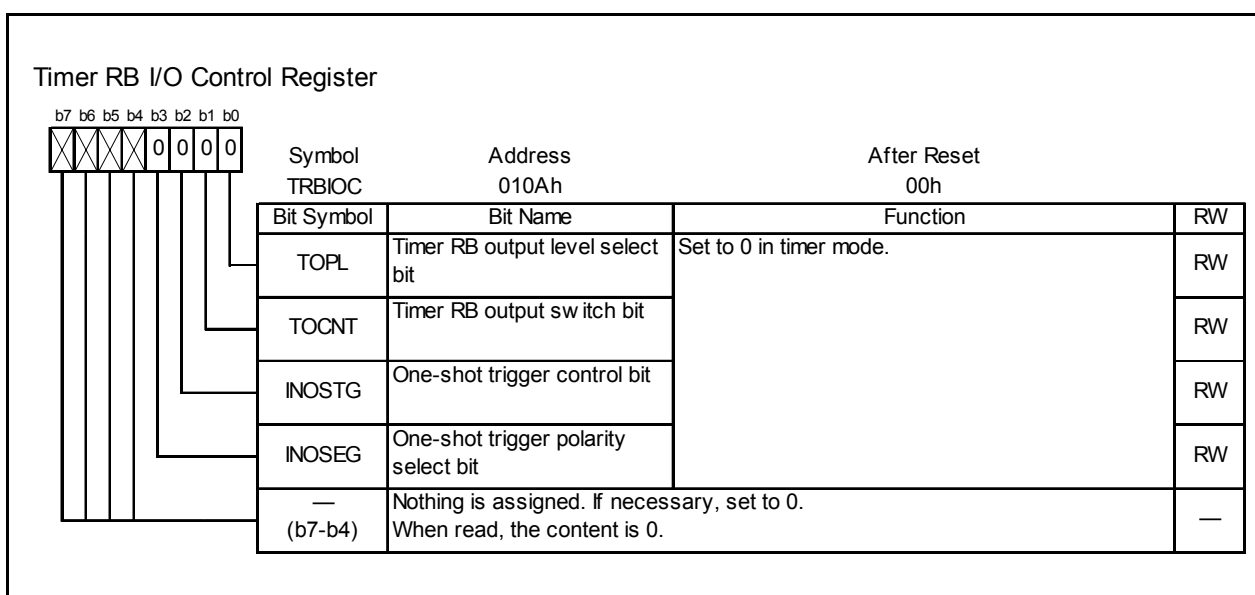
Timer RB I/O Control Register

b7 b6 b5 b4 b3 b2 b1 b0

0 0 0 0

| Symbol | Address | After Reset |
|---|---|---|
| TRBIOC | 010Ah | 00h |

| Bit Symbol | Bit Name | Function | RW |
|---|---|---|---|
| TOPL | Timer RB output level select bit | Set to 0 in timer mode. | RW |
| TOCNT | Timer RB output sw itch bit | | RW |
| INOSTG | One-shot trigger control bit | | RW |
| INOSEG | One-shot trigger polarity select bit | | RW |
| — (b7-b4) | Nothing is assigned. If necessary, set to 0. When read, the content is 0. | | — |